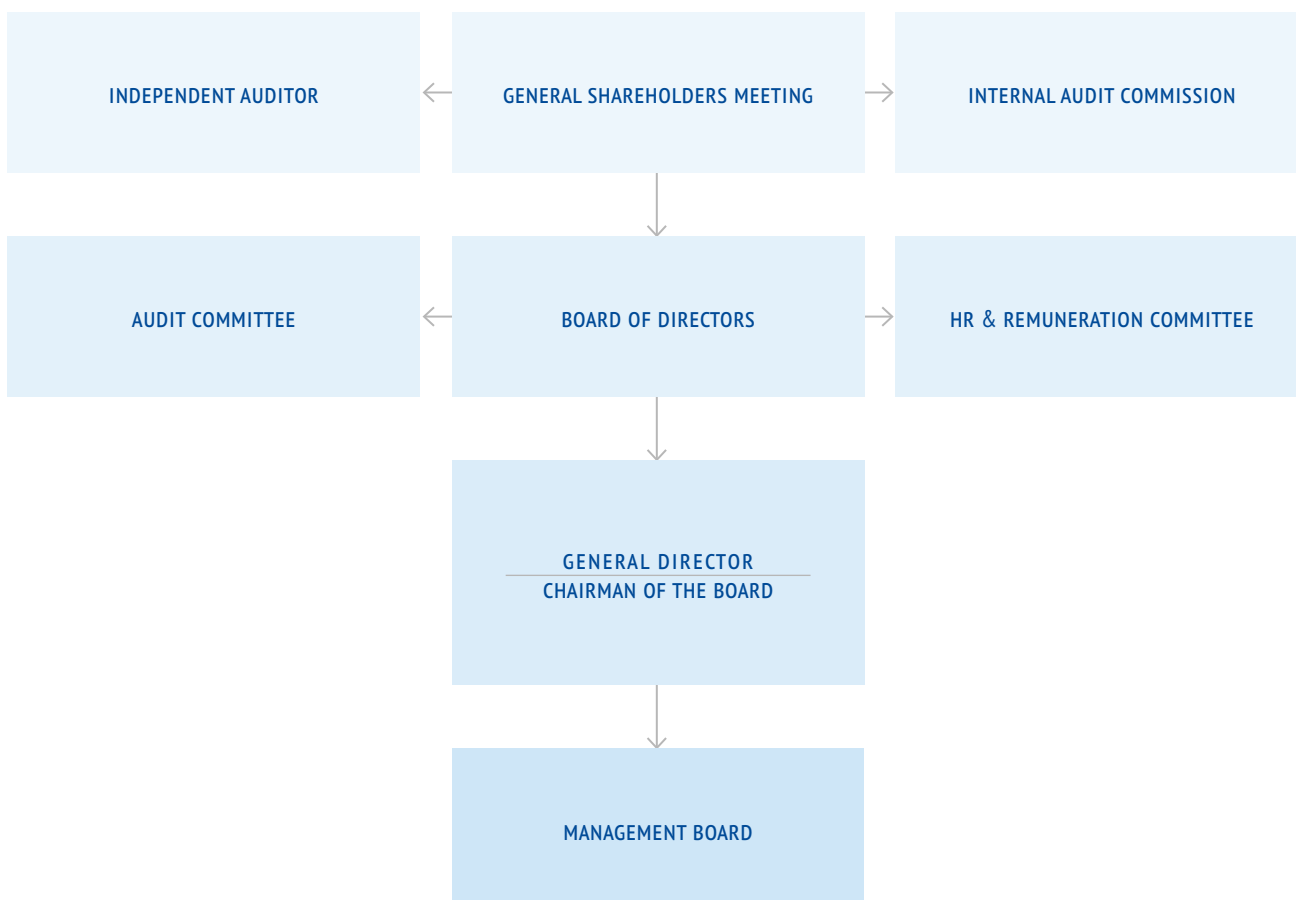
INDEPENDENT AUDITOR

GENERAL SHAREHOLDERS MEETING

INTERNAL AUDIT COMMISSION

AUDIT COMMITTEE

BOARD OF DIRECTORS

HR & REMUNERATION COMMITTEE

GENERAL DIRECTOR
CHAIRMAN OF THE BOARD

MANAGEMENT BOARD